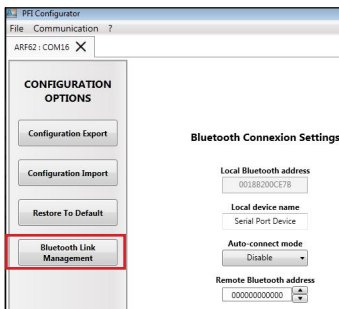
PFI Configurator
File Communication ?
ARF62 : COM16

CONFIGURATION OPTIONS

Configuration Export

Configuration Import

Restore To Default

Bluetooth Link Management

Bluetooth Connexion Settings

Local Bluetooth address
0018B200CE78

Local device name
Serial Port Device

Auto-connect mode
Disable

Remote Bluetooth address
000000000000